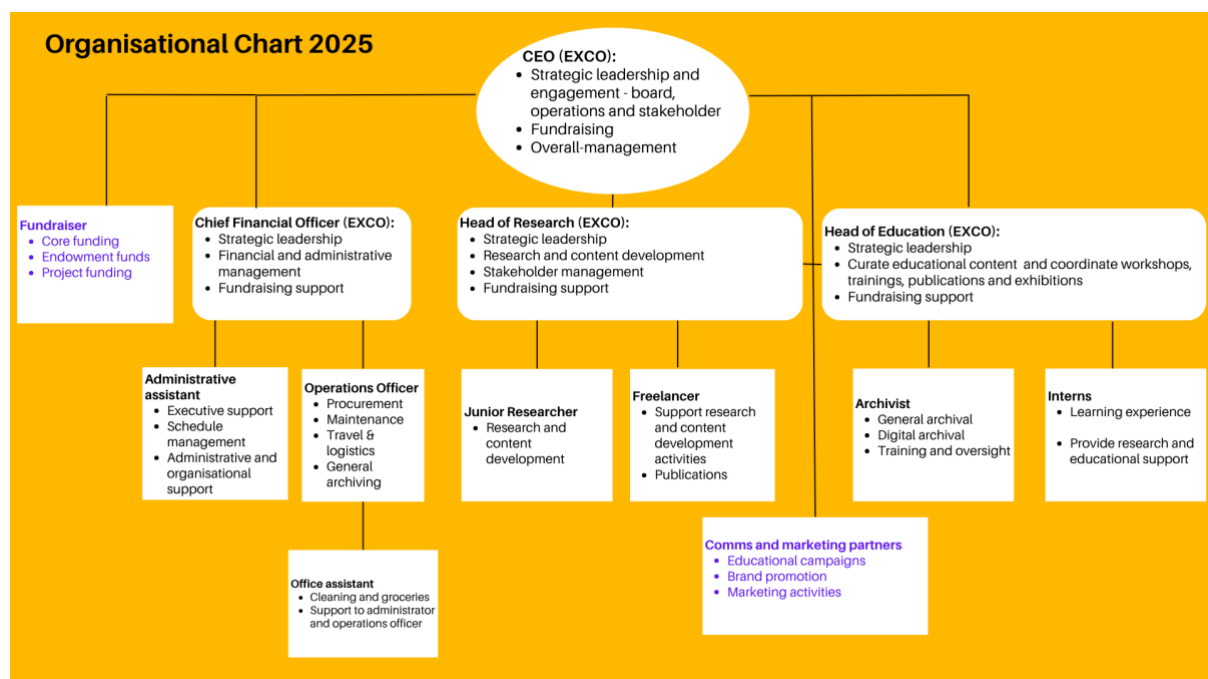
Organisational Chart 2025

CEO (EXCO):
- Strategic leadership and engagement - board, operations and stakeholder
- Fundraising
- Overall-management

Fundraiser
- Core funding
- Endowment funds
- Project funding

Chief Financial Officer (EXCO):
- Strategic leadership
- Financial and administrative management
- Fundraising support

Head of Research (EXCO):
- Strategic leadership
- Research and content development
- Stakeholder management
- Fundraising support

Head of Education (EXCO):
- Strategic leadership
- Curate educational content and coordinate workshops, trainings, publications and exhibitions
- Fundraising support

Administrative assistant
- Executive support
- Schedule management
- Administrative and organisational support

Operations Officer
- Procurement
- Maintenance
- Travel & logistics
- General archiving

Junior Researcher
- Research and content development

Freelancer
- Support research and content development activities
- Publications

Archivist
- General archival
- Digital archival
- Training and oversight

Interns
- Learning experience
- Provide research and educational support

Office assistant
- Cleaning and groceries
- Support to administrator and operations officer

Comms and marketing partners
- Educational campaigns
- Brand promotion
- Marketing activities